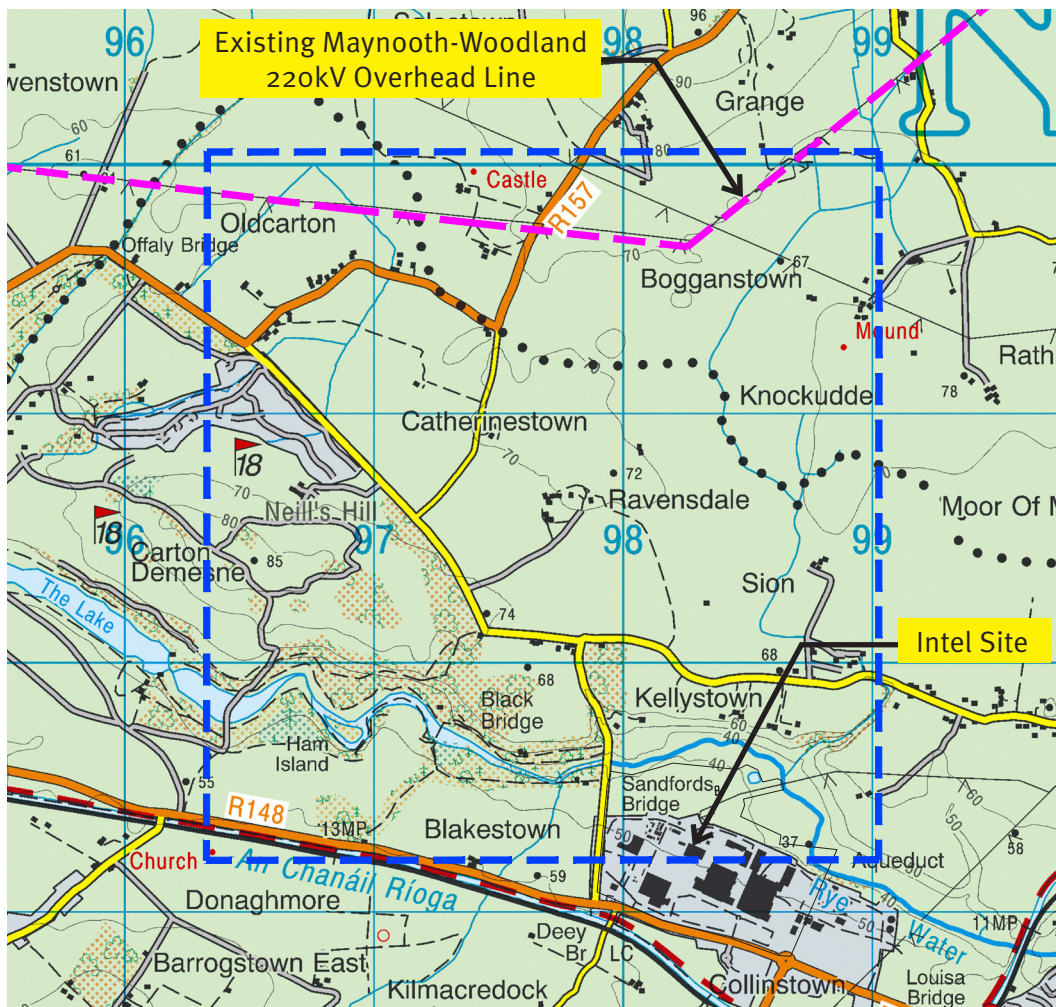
Existing Maynooth-Woodland 220kV Overhead Line

Intel Site

96
98
99
96
97
98
99
Selastown
wenstown
96
90
Grange
61
60
80
Castle
R157
Oldcarton
Offaly Bridge
70
Bogganstown
67
Mound
Rath
78
Catherinestown
Knockudde
18
70
72
Ravensdale
18
70
80
Neill's Hill
Moor Of M
Carton Demesne
85
Sion
The Lake
74
68
68
Black Bridge
Kellystown
60
Ham Island
40
40
55
Sandfords Bridge
60
R148
13MP
Blakestown
50
37
50
58
Church
An Chanáil Ríoga
Aqueduct
59
Rye Water
Donaghmore
7
Deey Br
LC
50
11MP
Barrogstown East
Kilmacredock
Collinstown
Louisa Bridge